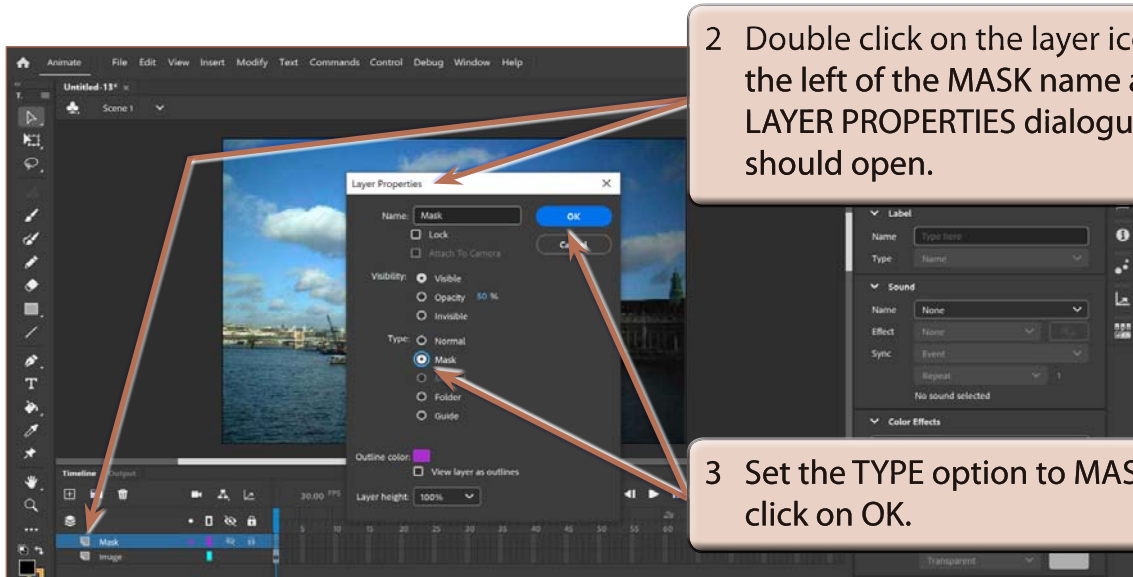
Animate File Edit View Insert Modify Text Commands Control Debug Window Help

Untitled-13* ×

Scene 1

2 Double click on the layer ic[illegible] the left of the MASK name a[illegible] LAYER PROPERTIES dialogu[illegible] should open.

Layer Properties ×

Name: Mask

OK

Lock

Cancel

Attach To Camera

Visibility: Visible

Opacity 50 %

Invisible

Type: Normal

Mask

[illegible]

Folder

Guide

Outline color:

View layer as outlines

Layer height: 100%

Label

Name Type here

Type Name

Sound

Name None

Effect None

Sync Event

Repeat 1

No sound selected

Color Effects

3 Set the TYPE option to MAS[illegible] click on OK.

Timeline Output

30.00 FPS

Mask

Image

Transparent